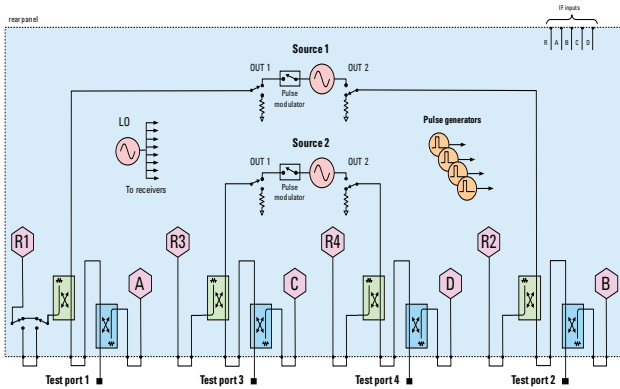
rear panel

IF inputs

R A B C D

Source 1

OUT 1

Pulse modulator

OUT 2

LO

To receivers

Pulse generators

Source 2

OUT 1

Pulse modulator

OUT 2

R1

R3

R4

R2

A

C

D

B

Test port 1

Test port 3

Test port 4

Test port 2